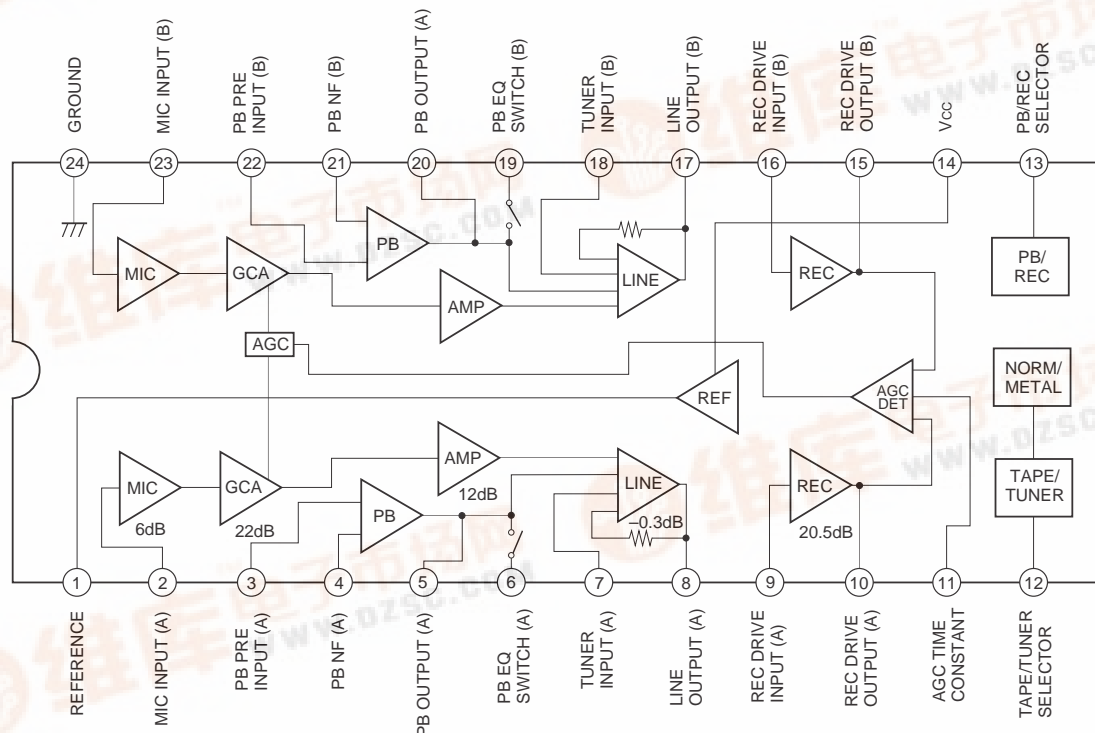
GROUND
MIC INPUT (B)
PB PRE INPUT (B)
PB NF (B)
PB OUTPUT (A)
PB EQ SWITCH (B)
TUNER INPUT (B)
LINE OUTPUT (B)
REC DRIVE INPUT (B)
REC DRIVE OUTPUT (B)
Vcc
PB/REC SELECTOR

24 23 22 21 20 19 18 17 16 15 14 13

MIC
GCA
PB
AMP
LINE
REC
PB/REC
AGC
NORM/METAL
AGC DET
REF
TAPE/TUNER
MIC
6dB
GCA
22dB
PB
AMP
12dB
LINE
−0.3dB
REC
20.5dB

1 2 3 4 5 6 7 8 9 10 11 12

REFERENCE
MIC INPUT (A)
PB PRE INPUT (A)
PB NF (A)
PB OUTPUT (A)
PB EQ SWITCH (A)
TUNER INPUT (A)
LINE OUTPUT (A)
REC DRIVE INPUT (A)
REC DRIVE OUTPUT (A)
AGC TIME CONSTANT
TAPE/TUNER SELECTOR